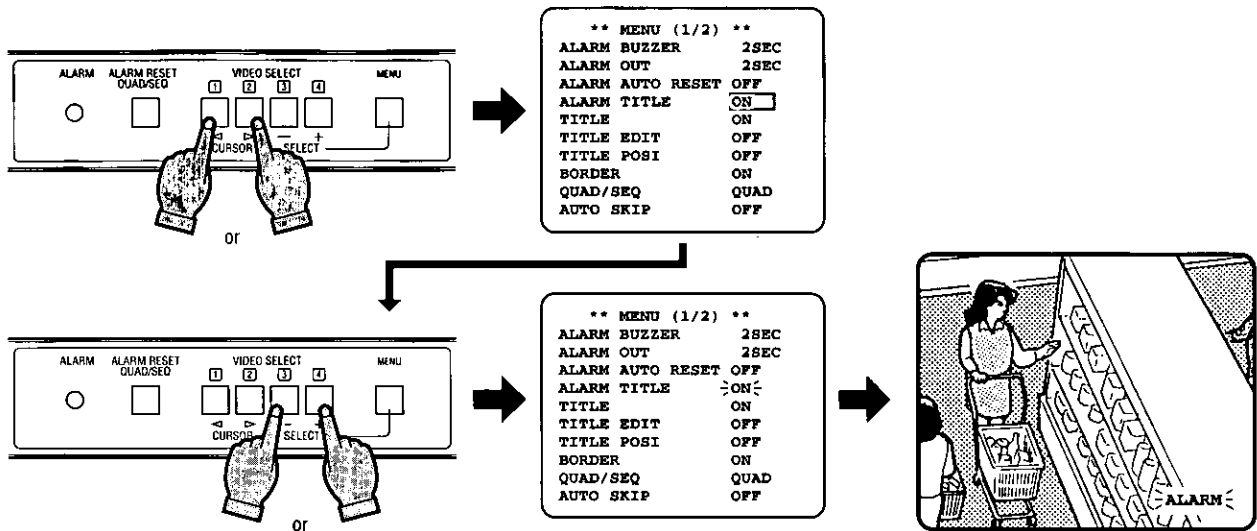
ALARM
ALARM RESET QUAD/SEQ
VIDEO SELECT
1 2 3 4
MENU
◁ ▷ — +
CURSOR SELECT
or

** MENU (1/2) **
ALARM BUZZER 2SEC
ALARM OUT 2SEC
ALARM AUTO RESET OFF
ALARM TITLE ON
TITLE ON
TITLE EDIT OFF
TITLE POSI OFF
BORDER ON
QUAD/SEQ QUAD
AUTO SKIP OFF

ALARM
ALARM RESET QUAD/SEQ
VIDEO SELECT
1 2 3 4
MENU
◁ ▷ — +
CURSOR SELECT
or

** MENU (1/2) **
ALARM BUZZER 2SEC
ALARM OUT 2SEC
ALARM AUTO RESET OFF
ALARM TITLE ON
TITLE ON
TITLE EDIT OFF
TITLE POSI OFF
BORDER ON
QUAD/SEQ QUAD
AUTO SKIP OFF

ALARM